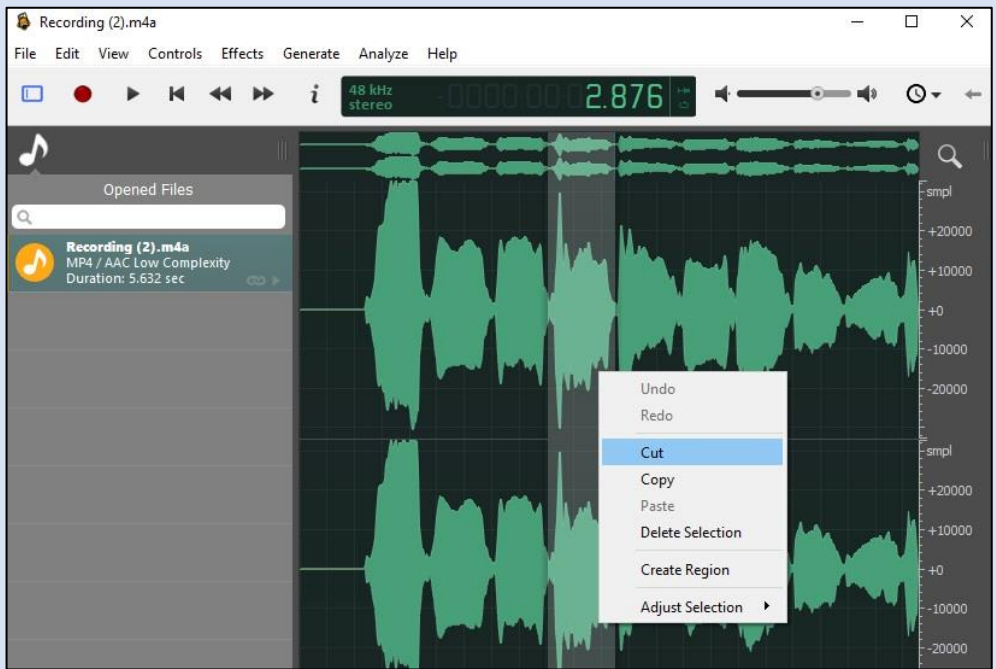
Recording (2).m4a

File Edit View Controls Effects Generate Analyze Help

48 kHz
stereo

2.876

Opened Files

Recording (2).m4a
MP4 / AAC Low Complexity
Duration: 5.632 sec

smpl
+20000
+10000
+0
-10000
-20000

smpl
+20000
+10000
+0
-10000
-20000

Undo
Redo
Cut
Copy
Paste
Delete Selection
Create Region
Adjust Selection